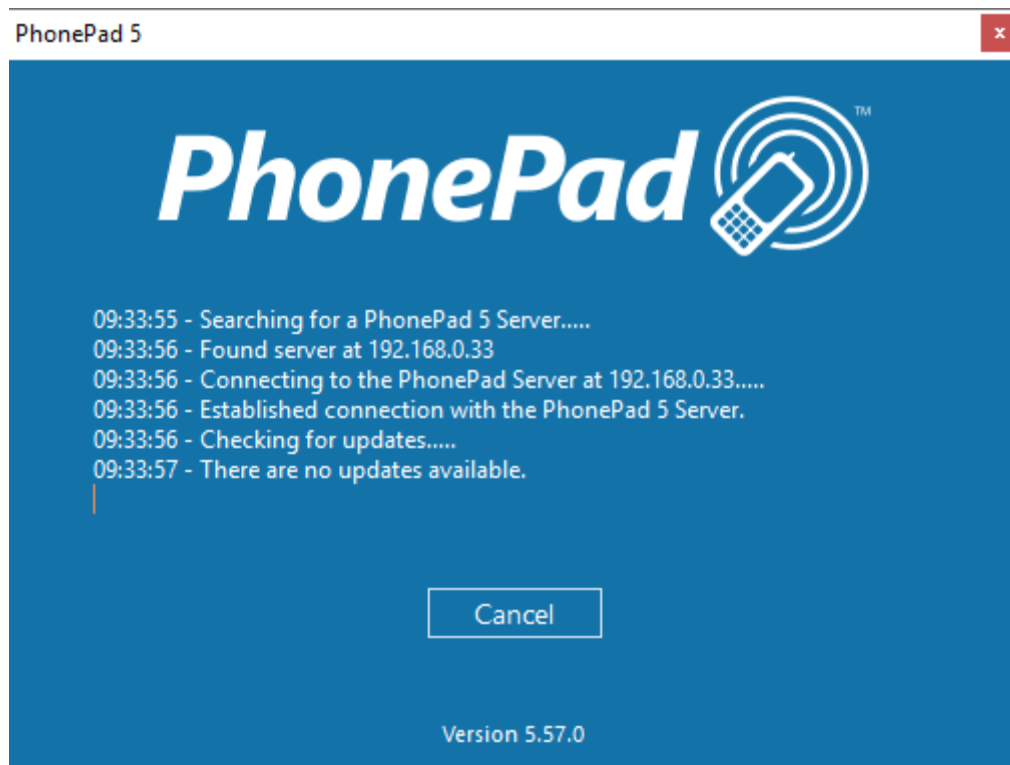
PhonePad 5

×

PhonePad™

09:33:55 - Searching for a PhonePad 5 Server.....
09:33:56 - Found server at 192.168.0.33
09:33:56 - Connecting to the PhonePad Server at 192.168.0.33.....
09:33:56 - Established connection with the PhonePad 5 Server.
09:33:56 - Checking for updates.....
09:33:57 - There are no updates available.

Cancel

Version 5.57.0